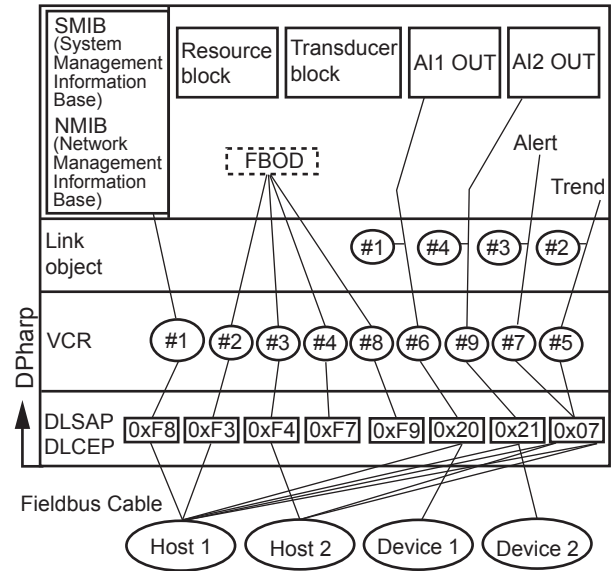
SMIB (System Management Information Base)

NMIB (Network Management Information Base)

Resource block

Transducer block

AI1 OUT

AI2 OUT

FBOD

Alert

Trend

Link object

#1

#4

#3

#2

VCR

#1

#2

#3

#4

#8

#6

#9

#7

#5

DPharp

DLSAP DLCEP

0xF8

0xF3

0xF4

0xF7

0xF9

0x20

0x21

0x07

Fieldbus Cable

Host 1

Host 2

Device 1

Device 2